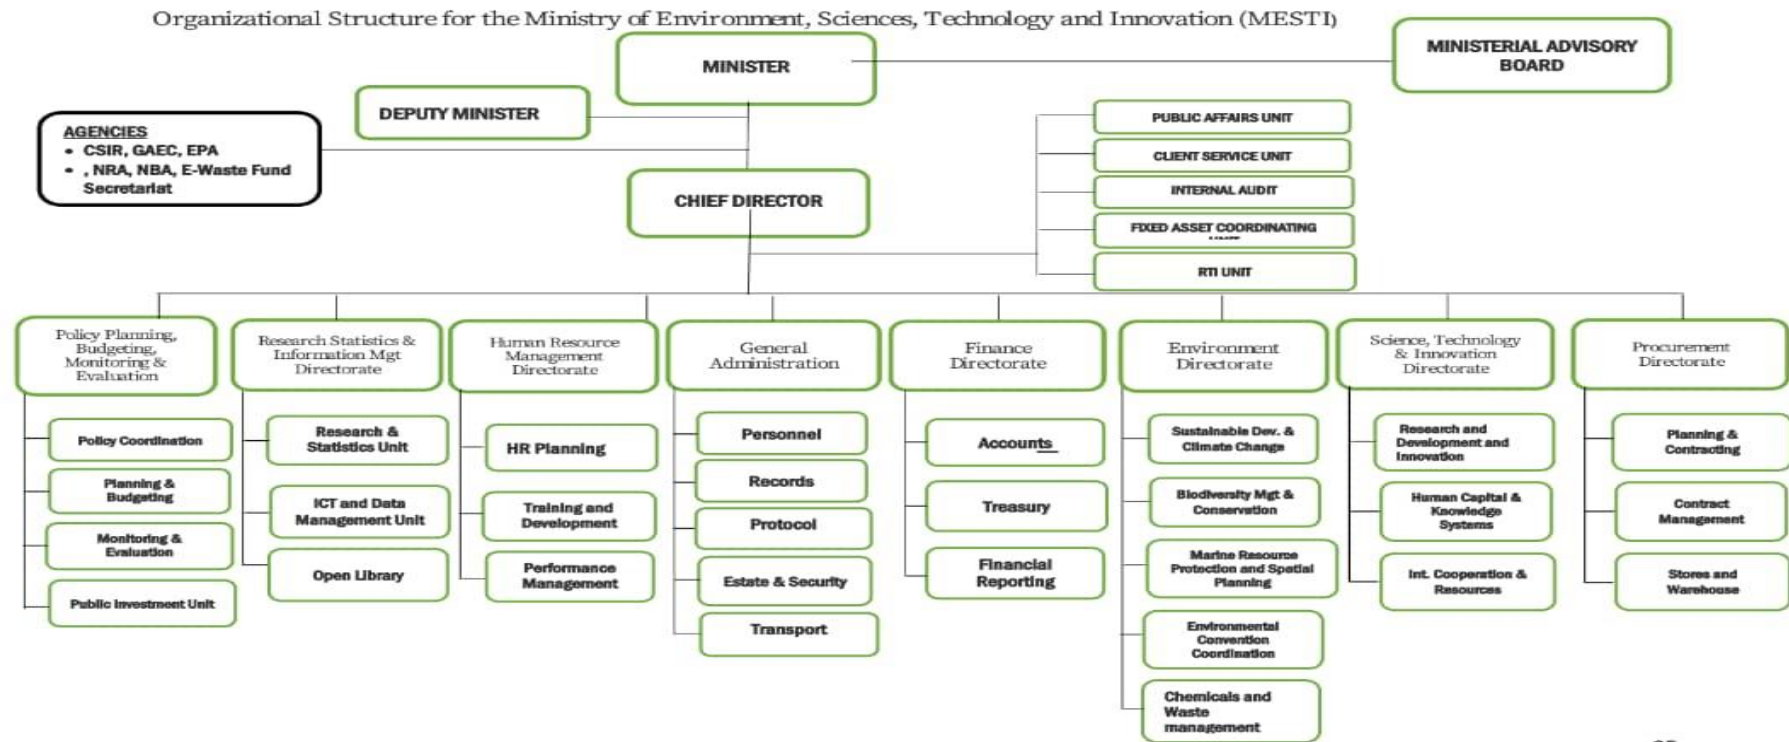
Organizational Structure for the Ministry of Environment, Sciences, Technology and Innovation (MESTI)

MINISTER

MINISTERIAL ADVISORY BOARD

DEPUTY MINISTER

AGENCIES
• CSIR, GAEC, EPA
• , NRA, NBA, E-Waste Fund Secretariat

CHIEF DIRECTOR

PUBLIC AFFAIRS UNIT
CLIENT SERVICE UNIT
INTERNAL AUDIT
FIXED ASSET COORDINATING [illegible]
RTI UNIT

Policy Planning, Budgeting, Monitoring & Evaluation
Policy Coordination
Planning & Budgeting
Monitoring & Evaluation
Public Investment Unit

Research Statistics & Information Mgt Directorate
Research & Statistics Unit
ICT and Data Management Unit
Open Library

Human Resource Management Directorate
HR Planning
Training and Development
Performance Management

General Administration
Personnel
Records
Protocol
Estate & Security
Transport

Finance Directorate
Accounts
Treasury
Financial Reporting

Environment Directorate
Sustainable Dev. & Climate Change
Biodiversity Mgt & Conservation
Marine Resource Protection and Spatial Planning
Environmental Convention Coordination
Chemicals and Waste management

Science, Technology & Innovation Directorate
Research and Development and Innovation
Human Capital & Knowledge Systems
Int. Cooperation & Resources

Procurement Directorate
Planning & Contracting
Contract Management
Stores and Warehouse